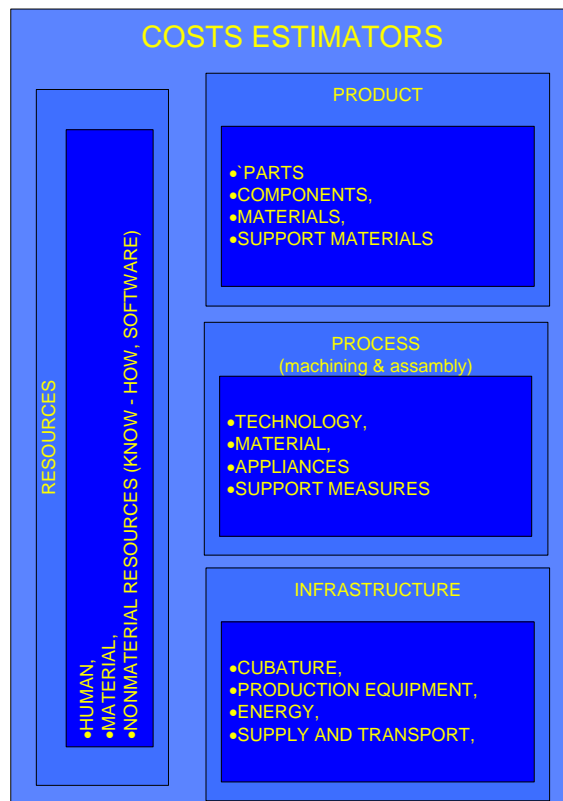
COSTS ESTIMATORS

RESOURCES

•HUMAN,
•MATERIAL,
•NONMATERIAL RESOURCES (KNOW - HOW, SOFTWARE)

PRODUCT

•`PARTS
•COMPONENTS,
•MATERIALS,
•SUPPORT MATERIALS

PROCESS
(machining & assambly)

•TECHNOLOGY,
•MATERIAL,
•APPLIANCES
•SUPPORT MEASURES

INFRASTRUCTURE

•CUBATURE,
•PRODUCTION EQUIPMENT,
•ENERGY,
•SUPPLY AND TRANSPORT,